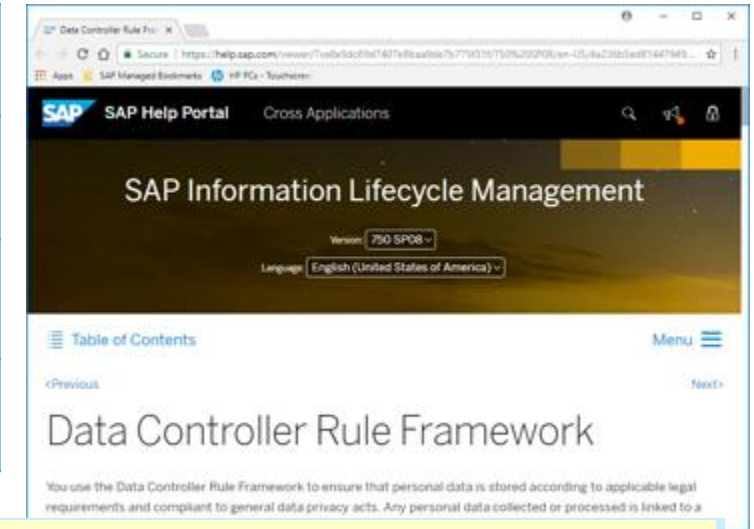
Data Controller Rule Fra ×

Secure | https://help.sap.com/viewer/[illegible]

Apps SAP Managed Bookmarks HP PCs - Touchscreen

SAP SAP Help Portal Cross Applications

SAP Information Lifecycle Management

Version: 750 SP08

Language: English (United States of America)

Table of Contents

Menu

<Previous

Next>

Data Controller Rule Framework

You use the Data Controller Rule Framework to ensure that personal data is stored according to applicable legal requirements and compliant to general data privacy acts. Any personal data collected or processed is linked to a